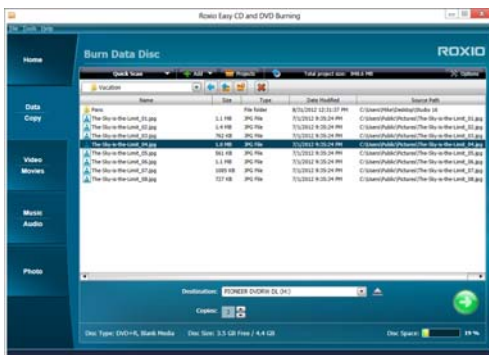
Roxio Easy CD and DVD Burning

File Tools Help

Home

Burn Data Disc

ROXIO

Data Copy

Video Movies

Music Audio

Photo

Quick Scan | Add | Projects | Total project size: 390.5 MB | Options

Vacation

| Name | Size | Type | Date Modified | Source Path |
|---|---|---|---|---|
| Pano | | File folder | 8/31/2012 12:51:37 PM | C:\Users\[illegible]\Desktop\Studio 16 |
| The-Sky-is-the-Limit_01.jpg | 1.1 MB | JPG File | 7/1/2012 9:35:24 PM | C:\Users\Public\Pictures\The-Sky-is-the-Limit_01.jpg |
| The-Sky-is-the-Limit_02.jpg | 1.4 MB | JPG File | 7/1/2012 9:35:24 PM | C:\Users\Public\Pictures\The-Sky-is-the-Limit_02.jpg |
| The-Sky-is-the-Limit_03.jpg | 762 KB | JPG File | 7/1/2012 9:35:24 PM | C:\Users\Public\Pictures\The-Sky-is-the-Limit_03.jpg |
| The-Sky-is-the-Limit_04.jpg | 1.0 MB | JPG File | 7/1/2012 9:35:24 PM | C:\Users\Public\Pictures\The-Sky-is-the-Limit_04.jpg |
| The-Sky-is-the-Limit_05.jpg | 561 KB | JPG File | 7/1/2012 9:35:24 PM | C:\Users\Public\Pictures\The-Sky-is-the-Limit_05.jpg |
| The-Sky-is-the-Limit_06.jpg | 1.1 MB | JPG File | 7/1/2012 9:35:24 PM | C:\Users\Public\Pictures\The-Sky-is-the-Limit_06.jpg |
| The-Sky-is-the-Limit_07.jpg | 1085 KB | JPG File | 7/1/2012 9:35:24 PM | C:\Users\Public\Pictures\The-Sky-is-the-Limit_07.jpg |
| The-Sky-is-the-Limit_08.jpg | 727 KB | JPG File | 7/1/2012 9:35:24 PM | C:\Users\Public\Pictures\The-Sky-is-the-Limit_08.jpg |

Destination: PIONEER DVDRW DL (H:)

Copies: 1

Disc Type: DVD+R, Blank Media | Disc Size: 3.5 GB Free / 4.4 GB | Disc Space: 19 %